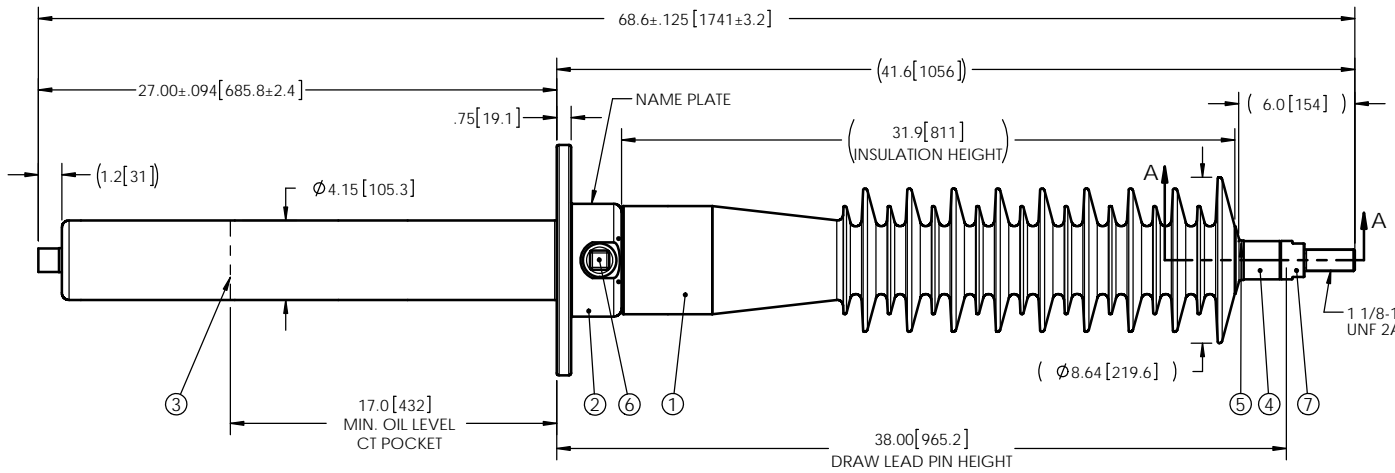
68.6±.125 [1741±3.2]

(41.6 [1056])

27.00±.094 [685.8±2.4]

NAME PLATE

.75 [19.1]

( 6.0 [154] )

31.9 [811]
INSULATION HEIGHT

(1.2 [31])

$\phi$4.15 [105.3]

A

A

1 1/8-1
UNF 2A

( $\phi$8.64 [219.6] )

③

17.0 [432]
MIN. OIL LEVEL
CT POCKET

② ⑥ ①

⑤ ④ ⑦

38.00 [965.2]
DRAW LEAD PIN HEIGHT